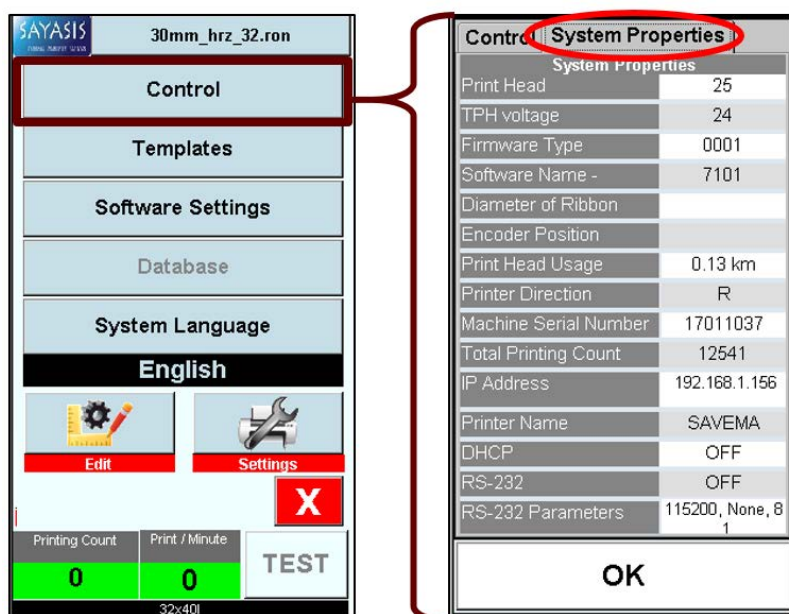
SAYASIS

30mm_hrz_32.ron

Control

Templates

Software Settings

Database

System Language

English

Edit

Settings

X

Printing Count

Print / Minute

0

0

TEST

32x40l

Control

System Properties

System Properties

| | |
|---|---|
| Print Head | 25 |
| TPH voltage | 24 |
| Firmware Type | 0001 |
| Software Name - | 7101 |
| Diameter of Ribbon | |
| Encoder Position | |
| Print Head Usage | 0.13 km |
| Printer Direction | R |
| Machine Serial Number | 17011037 |
| Total Printing Count | 12541 |
| IP Address | 192.168.1.156 |
| Printer Name | SAVEMA |
| DHCP | OFF |
| RS-232 | OFF |
| RS-232 Parameters | 115200, None, 8 1 |

OK